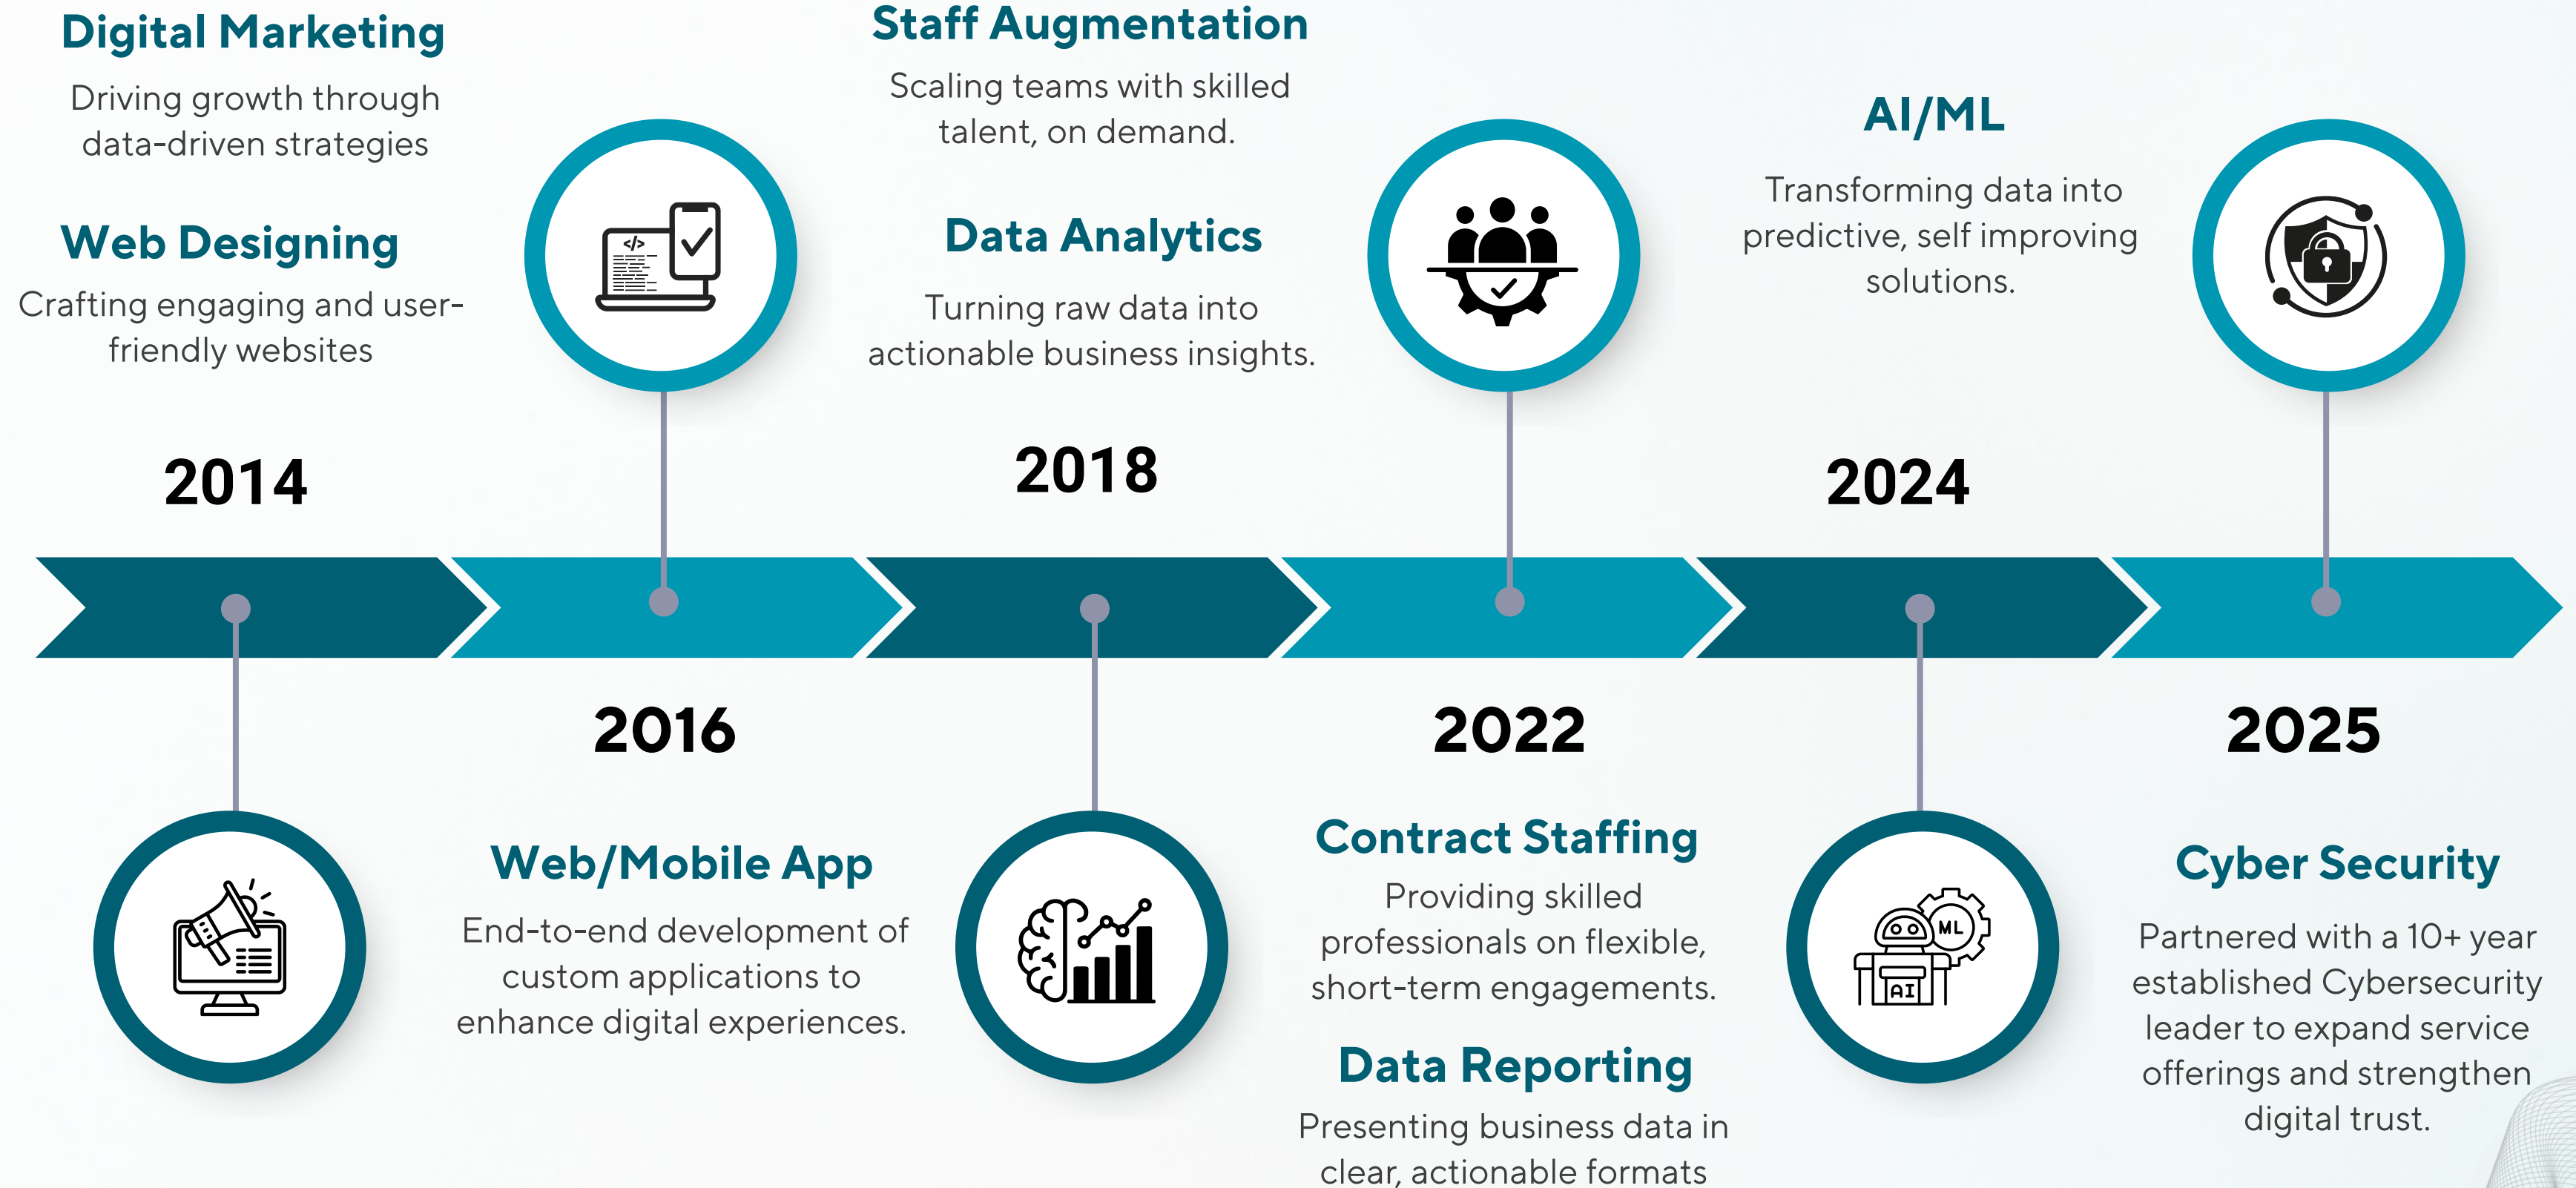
Digital Marketing

Driving growth through data-driven strategies

Web Designing

Crafting engaging and user-friendly websites

Staff Augmentation

Scaling teams with skilled talent, on demand.

Data Analytics

Turning raw data into actionable business insights.

AI/ML

Transforming data into predictive, self improving solutions.

2014

2018

2024

2016

2022

2025

Web/Mobile App

End-to-end development of custom applications to enhance digital experiences.

Contract Staffing

Providing skilled professionals on flexible, short-term engagements.

Data Reporting

Presenting business data in clear, actionable formats

Cyber Security

Partnered with a 10+ year established Cybersecurity leader to expand service offerings and strengthen digital trust.

</>

ML

AI